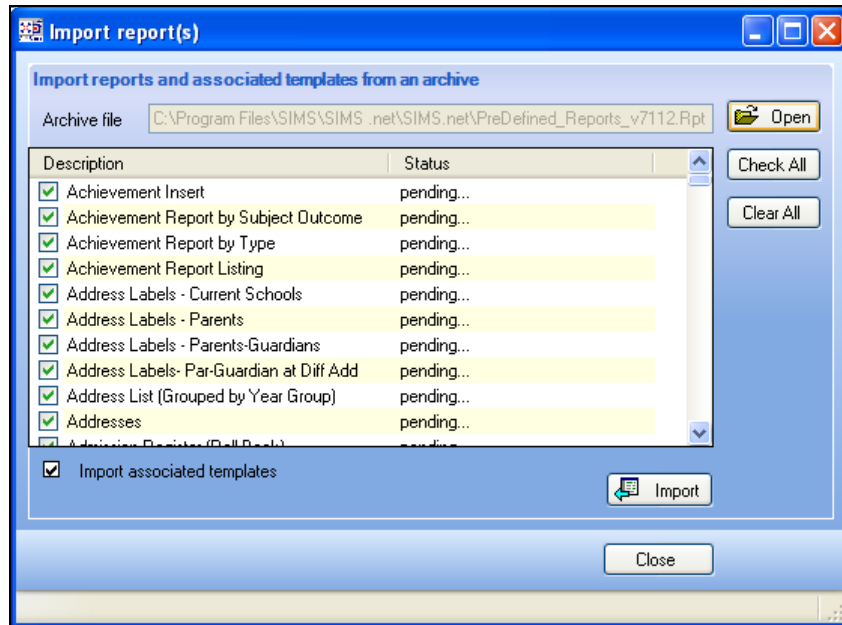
Import report(s)

Import reports and associated templates from an archive

Archive file C:\Program Files\SIMS\SIMS .net\SIMS.net\PreDefined_Reports_v7112.Rpt

Open

| Description | Status |
|---|---|
| Achievement Insert | pending... |
| Achievement Report by Subject Outcome | pending... |
| Achievement Report by Type | pending... |
| Achievement Report Listing | pending... |
| Address Labels - Current Schools | pending... |
| Address Labels - Parents | pending... |
| Address Labels - Parents-Guardians | pending... |
| Address Labels- Par-Guardian at Diff Add | pending... |
| Address List (Grouped by Year Group) | pending... |
| Addresses | pending... |
| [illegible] | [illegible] |

Check All

Clear All

Import associated templates

Import

Close